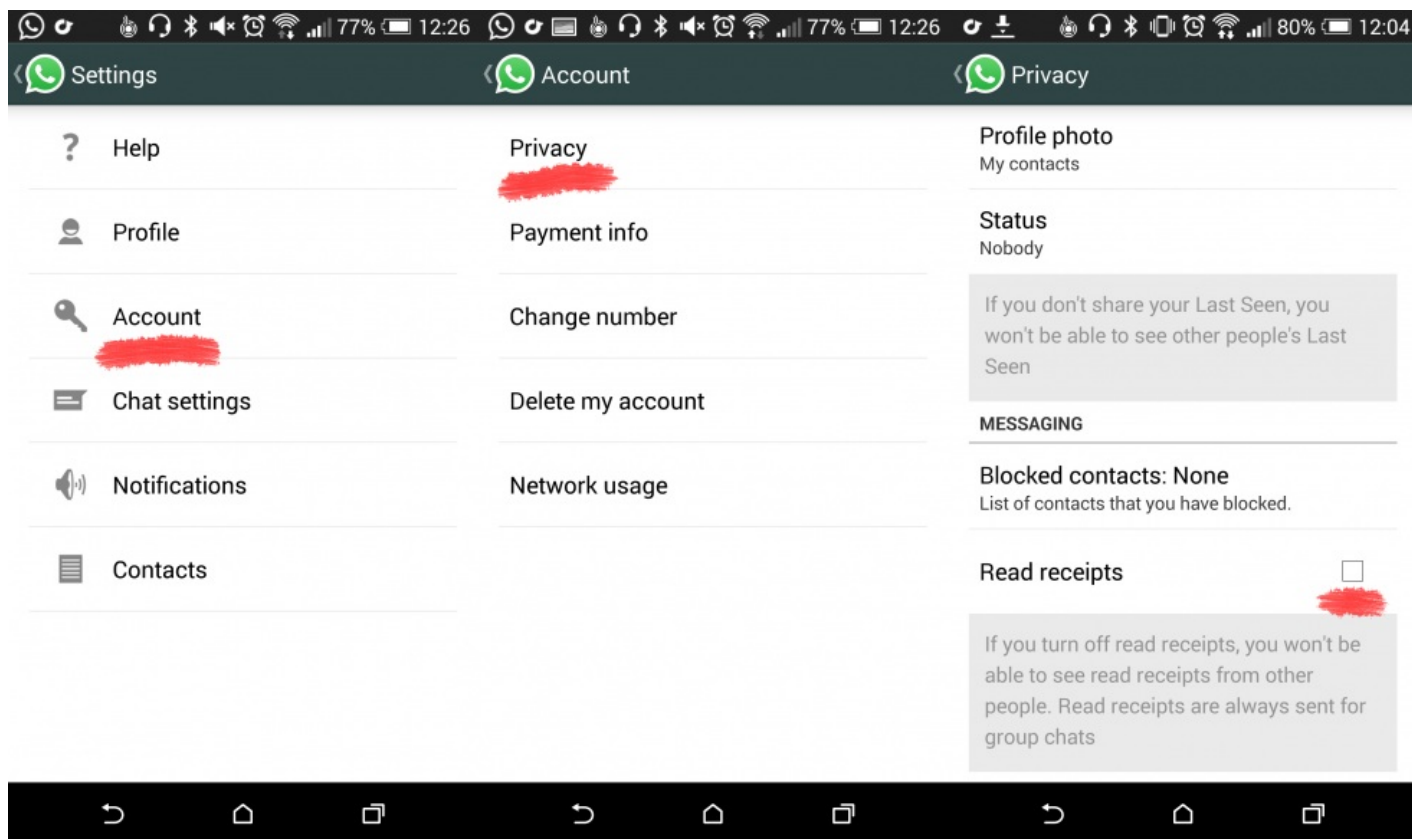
77% 12:26

Settings

Help

Profile

Account

Chat settings

Notifications

Contacts

77% 12:26

Account

Privacy

Payment info

Change number

Delete my account

Network usage

80% 12:04

Privacy

Profile photo
My contacts

Status
Nobody

If you don't share your Last Seen, you won't be able to see other people's Last Seen

MESSAGING

Blocked contacts: None
List of contacts that you have blocked.

Read receipts

If you turn off read receipts, you won't be able to see read receipts from other people. Read receipts are always sent for group chats